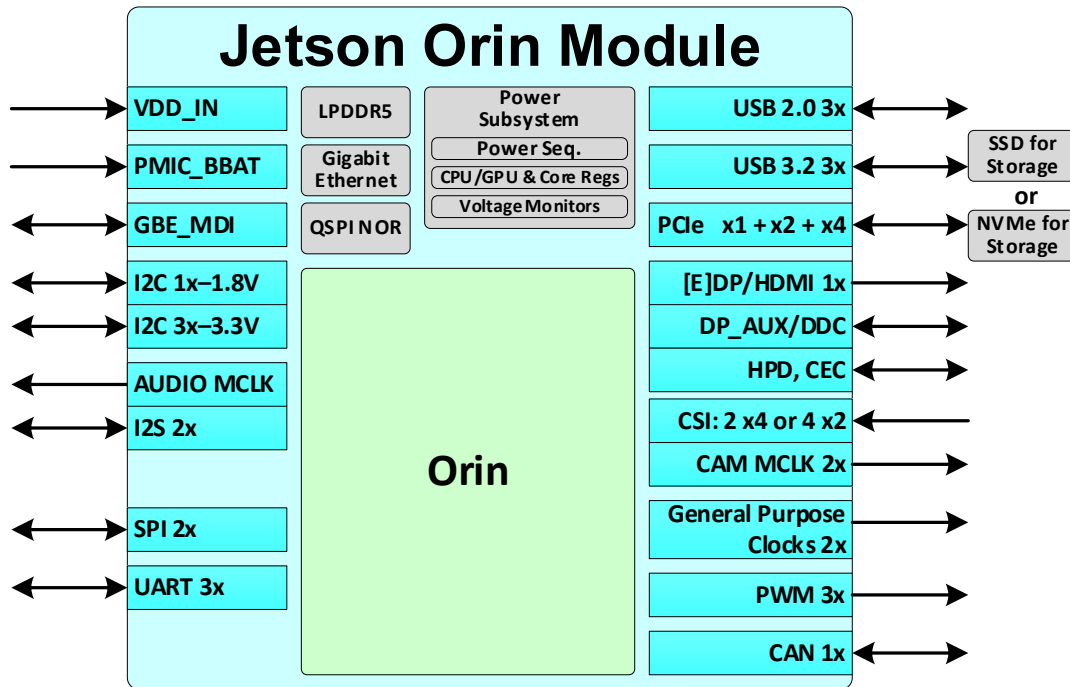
Jetson Orin Module

VDD_IN

PMIC_BBAT

GBE_MDI

I2C 1x–1.8V

I2C 3x–3.3V

AUDIO MCLK

I2S 2x

SPI 2x

UART 3x

LPDDR5

Gigabit Ethernet

QSPI NOR

Power Subsystem

Power Seq.

CPU/GPU & Core Regs

Voltage Monitors

Orin

USB 2.0 3x

USB 3.2 3x

PCIe x1 + x2 + x4

[E]DP/HDMI 1x

DP_AUX/DDC

HPD, CEC

CSI: 2 x4 or 4 x2

CAM MCLK 2x

General Purpose Clocks 2x

PWM 3x

CAN 1x

SSD for Storage

or

NVMe for Storage